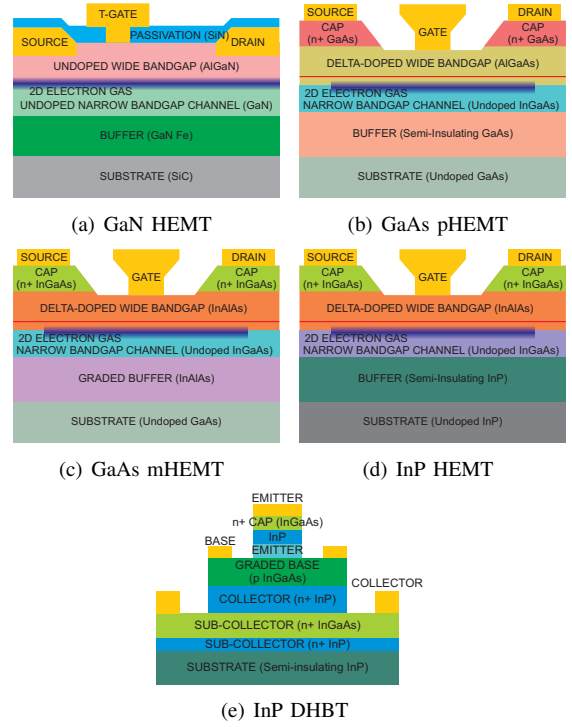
T-GATE
SOURCE
PASSIVATION (SiN)
DRAIN
UNDOPED WIDE BANDGAP (AlGaN)
2D ELECTRON GAS
UNDOPED NARROW BANDGAP CHANNEL (GaN)
BUFFER (GaN Fe)
SUBSTRATE (SiC)

(a) GaN HEMT

SOURCE
CAP (n+ GaAs)
GATE
DRAIN
CAP (n+ GaAs)
DELTA-DOPED WIDE BANDGAP (AlGaAs)
2D ELECTRON GAS
NARROW BANDGAP CHANNEL (Undoped InGaAs)
BUFFER (Semi-Insulating GaAs)
SUBSTRATE (Undoped GaAs)

(b) GaAs pHEMT

SOURCE
CAP (n+ InGaAs)
GATE
DRAIN
CAP (n+ InGaAs)
DELTA-DOPED WIDE BANDGAP (InAlAs)
2D ELECTRON GAS
NARROW BANDGAP CHANNEL (Undoped InGaAs)
GRADED BUFFER (InAlAs)
SUBSTRATE (Undoped GaAs)

(c) GaAs mHEMT

SOURCE
CAP (n+ InGaAs)
GATE
DRAIN
CAP (n+ InGaAs)
DELTA-DOPED WIDE BANDGAP (InAlAs)
2D ELECTRON GAS
NARROW BANDGAP CHANNEL (Undoped InGaAs)
BUFFER (Semi-Insulating InP)
SUBSTRATE (Undoped InP)

(d) InP HEMT

EMITTER
n+ CAP (InGaAs)
InP
EMITTER
BASE
GRADED BASE (p InGaAs)
COLLECTOR
COLLECTOR (n+ InP)
SUB-COLLECTOR (n+ InGaAs)
SUB-COLLECTOR (n+ InP)
SUBSTRATE (Semi-insulating InP)

(e) InP DHBT